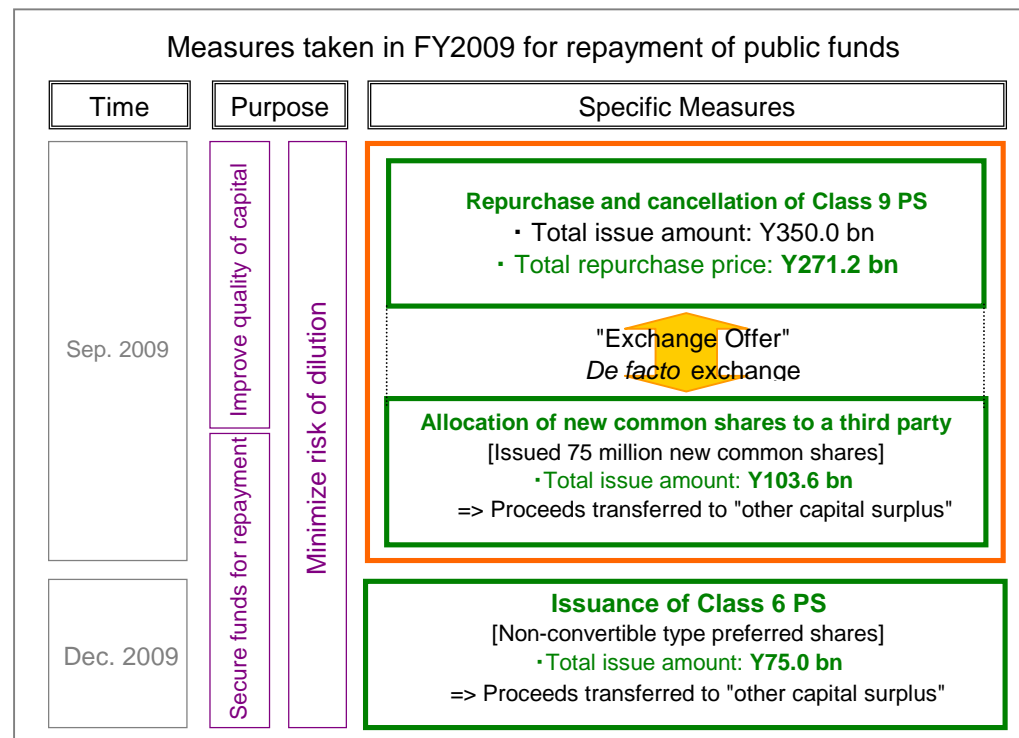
Measures taken in FY2009 for repayment of public funds

Time

Purpose

Specific Measures

Sep. 2009

Dec. 2009

Improve quality of capital

Secure funds for repayment

Minimize risk of dilution

Repurchase and cancellation of Class 9 PS
・ Total issue amount: Y350.0 bn
・ Total repurchase price: Y271.2 bn

"Exchange Offer"
*De facto* exchange

Allocation of new common shares to a third party
[Issued 75 million new common shares]
・Total issue amount: Y103.6 bn
=> Proceeds transferred to "other capital surplus"

Issuance of Class 6 PS
[Non-convertible type preferred shares]
・Total issue amount: Y75.0 bn
=> Proceeds transferred to "other capital surplus"